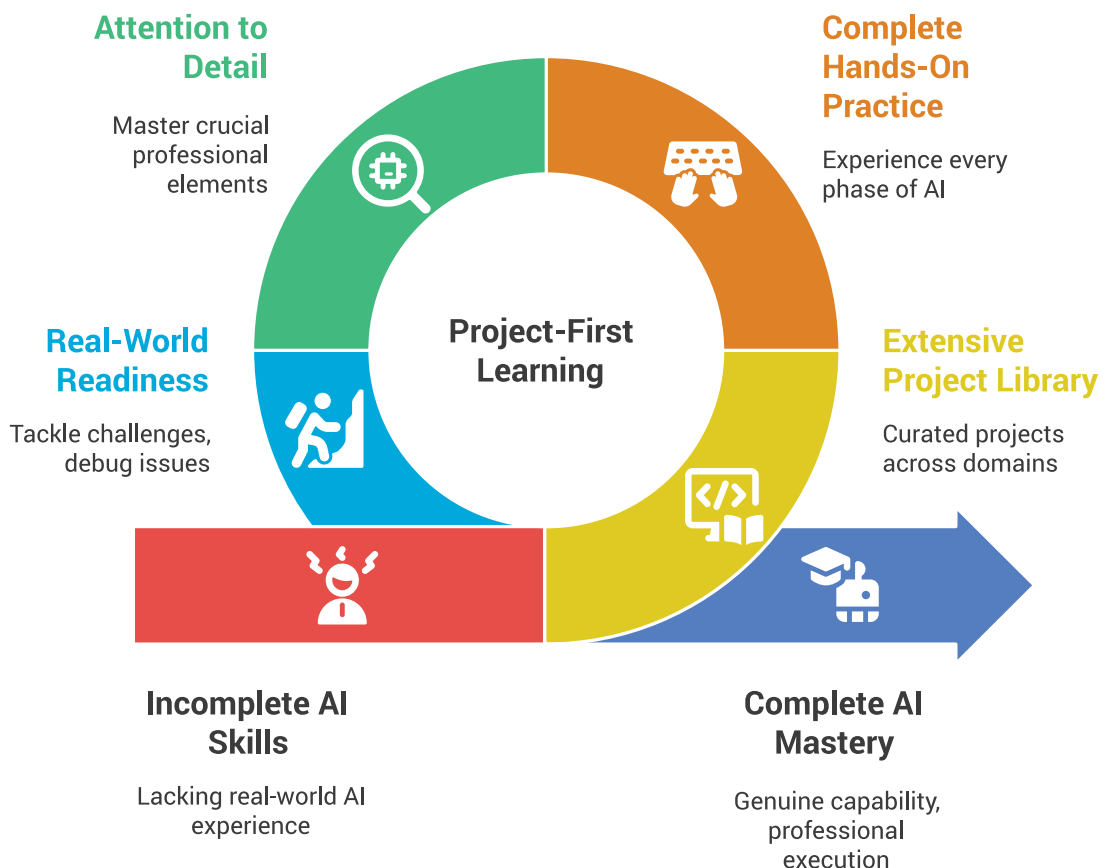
Attention to Detail

Master crucial professional elements

Complete Hands-On Practice

Experience every phase of AI

Project-First Learning

Real-World Readiness

Tackle challenges, debug issues

Extensive Project Library

Curated projects across domains

Incomplete AI Skills

Lacking real-world AI experience

Complete AI Mastery

Genuine capability, professional execution